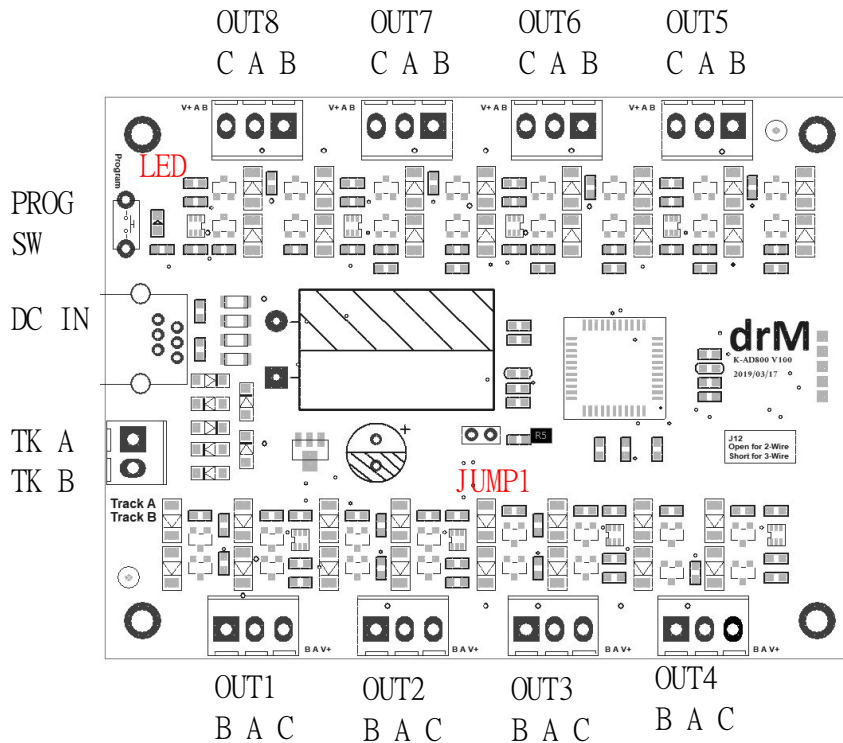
OUT8
C A B

OUT7
C A B

OUT6
C A B

OUT5
C A B

V+ A B

V+ A B

V+ A B

V+ A B

Program

LED

PROG
SW

DC IN

drM
K-AD800 V100
2019/03/17

TK A
TK B

R5

J12
Open for 2-Wire
Short for 3-Wire

JUMP1

Track A
Track B

B A V+

B A V+

B A V+

B A V+

OUT1
B A C

OUT2
B A C

OUT3
B A C

OUT4
B A C